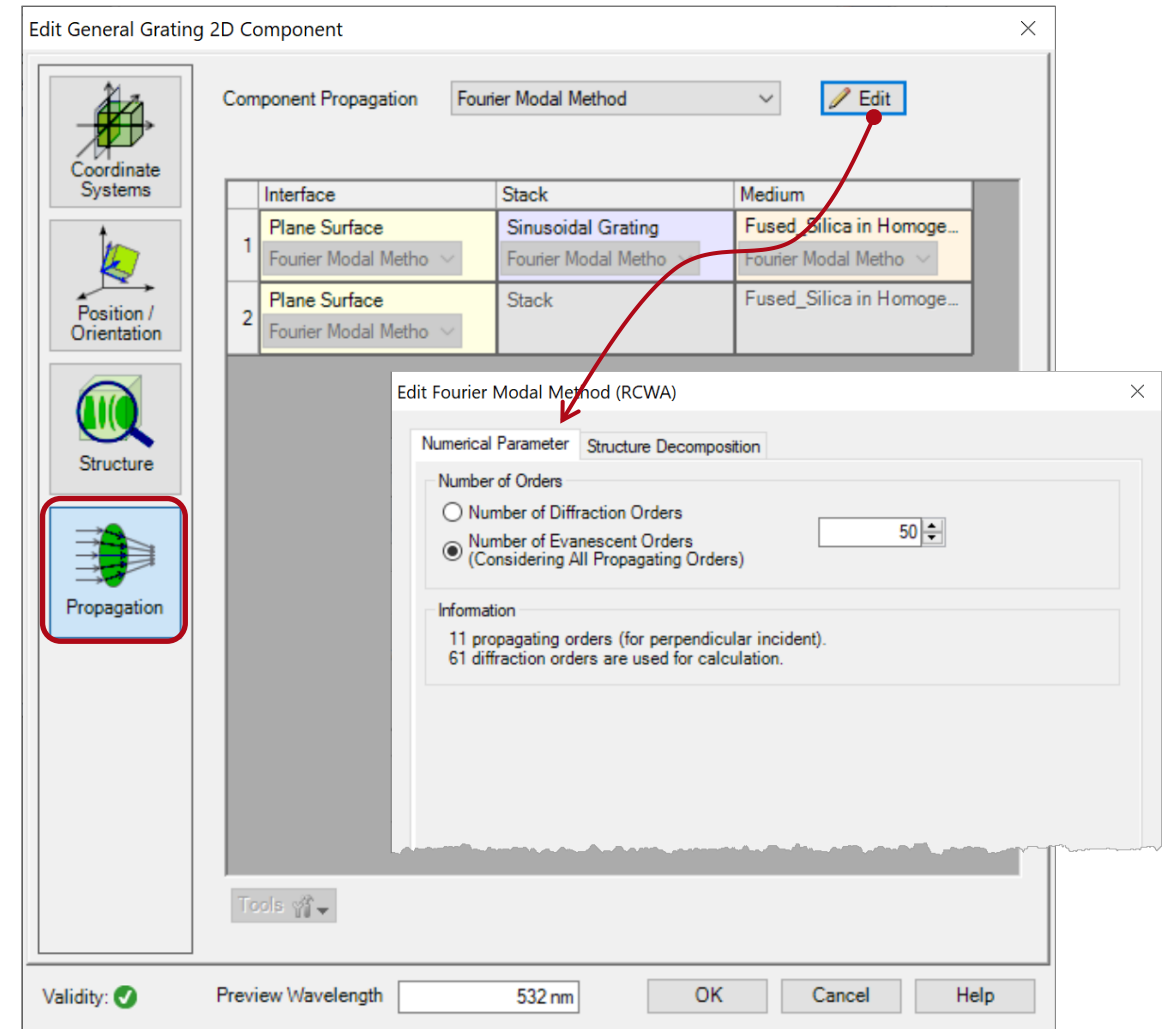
Edit General Grating 2D Component

Coordinate Systems

Position / Orientation

Structure

Propagation

Component Propagation Fourier Modal Method

Edit

| | Interface | Stack | Medium |
|---|---|---|---|
| 1 | Plane Surface Fourier Modal Metho | Sinusoidal Grating Fourier Modal Metho | Fused_Silica in Homoge... Fourier Modal Metho |
| 2 | Plane Surface Fourier Modal Metho | Stack | Fused_Silica in Homoge... |

Edit Fourier Modal Method (RCWA)

Numerical Parameter Structure Decomposition

Number of Orders

Number of Diffraction Orders

Number of Evanescent Orders (Considering All Propagating Orders) 50

Information

11 propagating orders (for perpendicular incident).
61 diffraction orders are used for calculation.

Tools

Validity: Preview Wavelength 532 nm OK Cancel Help